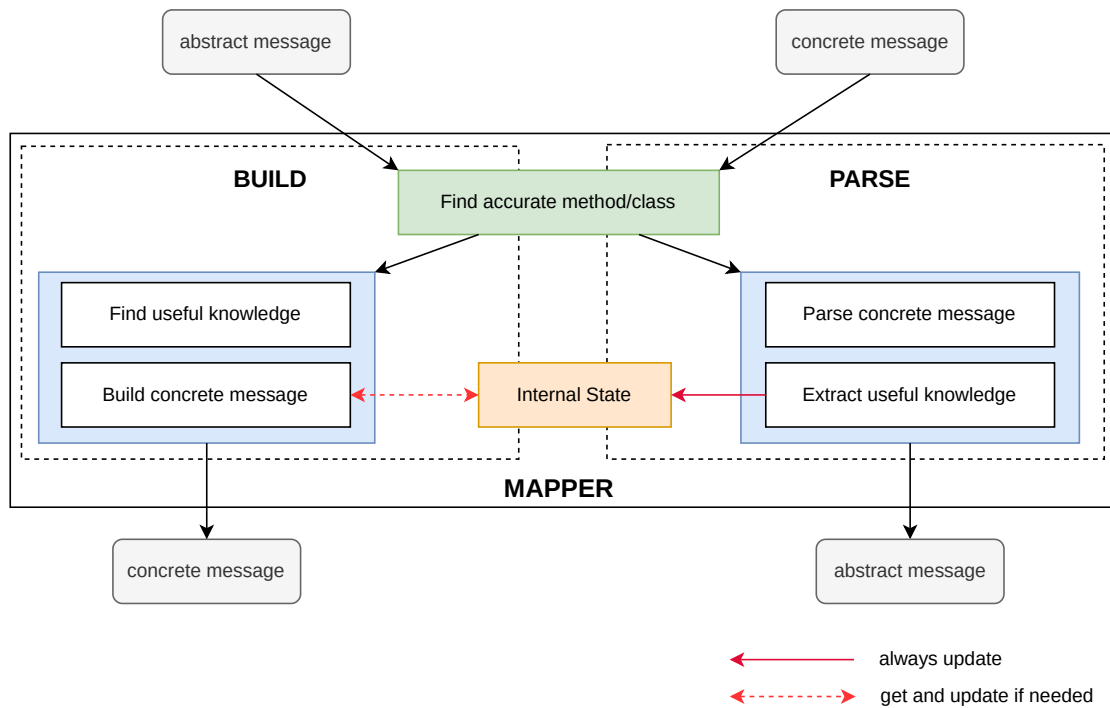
abstract message

concrete message

BUILD

Find accurate method/class

PARSE

Find useful knowledge

Build concrete message

Internal State

Parse concrete message

Extract useful knowledge

MAPPER

concrete message

abstract message

always update

get and update if needed